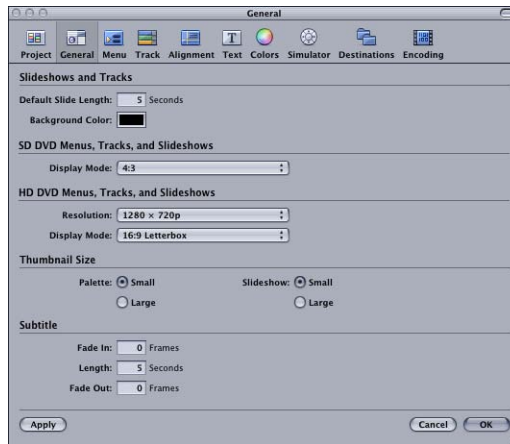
General

Project General Menu Track Alignment Text Colors Simulator Destinations Encoding

Slideshows and Tracks

Default Slide Length: 5 Seconds

Background Color:

SD DVD Menus, Tracks, and Slideshows

Display Mode: 4:3

HD DVD Menus, Tracks, and Slideshows

Resolution: 1280 × 720p

Display Mode: 16:9 Letterbox

Thumbnail Size

Palette: Small

Large

Slideshow: Small

Large

Subtitle

Fade In: 0 Frames

Length: 5 Seconds

Fade Out: 0 Frames

Apply

Cancel

OK